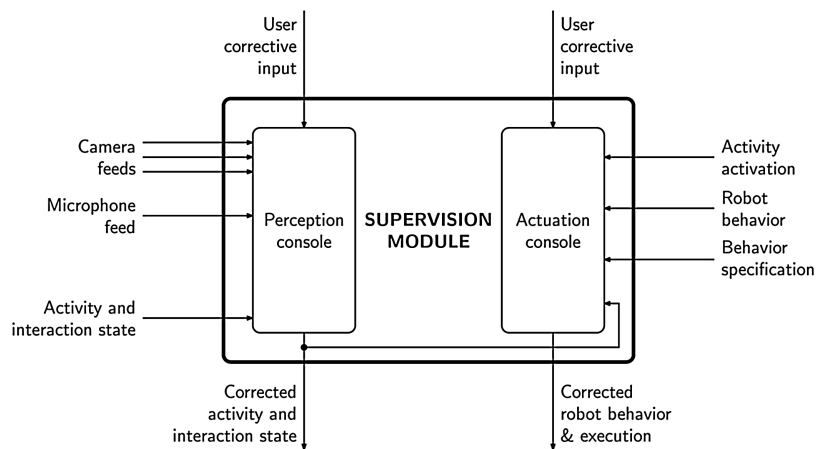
User corrective input

User corrective input

Camera feeds

Microphone feed

Activity and interaction state

Perception console

SUPERVISION MODULE

Actuation console

Activity activation

Robot behavior

Behavior specification

Corrected activity and interaction state

Corrected robot behavior & execution